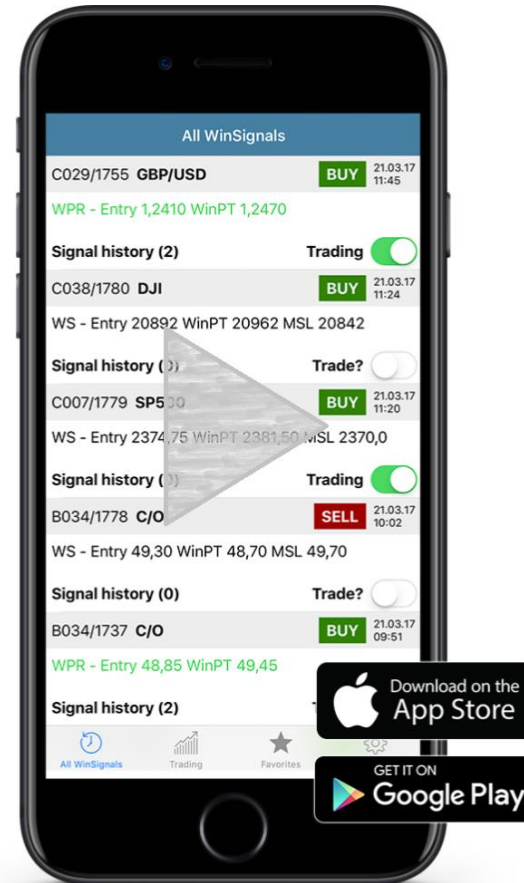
All WinSignals

C029/1755 GBP/USD BUY 21.03.17 11:45

WPR - Entry 1,2410 WinPT 1,2470

Signal history (2) Trading

C038/1780 DJI BUY 21.03.17 11:24

WS - Entry 20892 WinPT 20962 MSL 20842

Signal history ([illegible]) Trade?

C007/1779 SP5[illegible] BUY 21.03.17 11:20

WS - Entry 2374,75 WinPT 2381,50 MSL 2370,0

Signal history ([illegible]) Trading

B034/1778 C/O SELL 21.03.17 10:02

WS - Entry 49,30 WinPT 48,70 MSL 49,70

Signal history (0) Trade?

B034/1737 C/O BUY 21.03.17 09:51

WPR - Entry 48,85 WinPT 49,45

Signal history (2)

All WinSignals Trading Favorites

Download on the App Store

GET IT ON Google Play